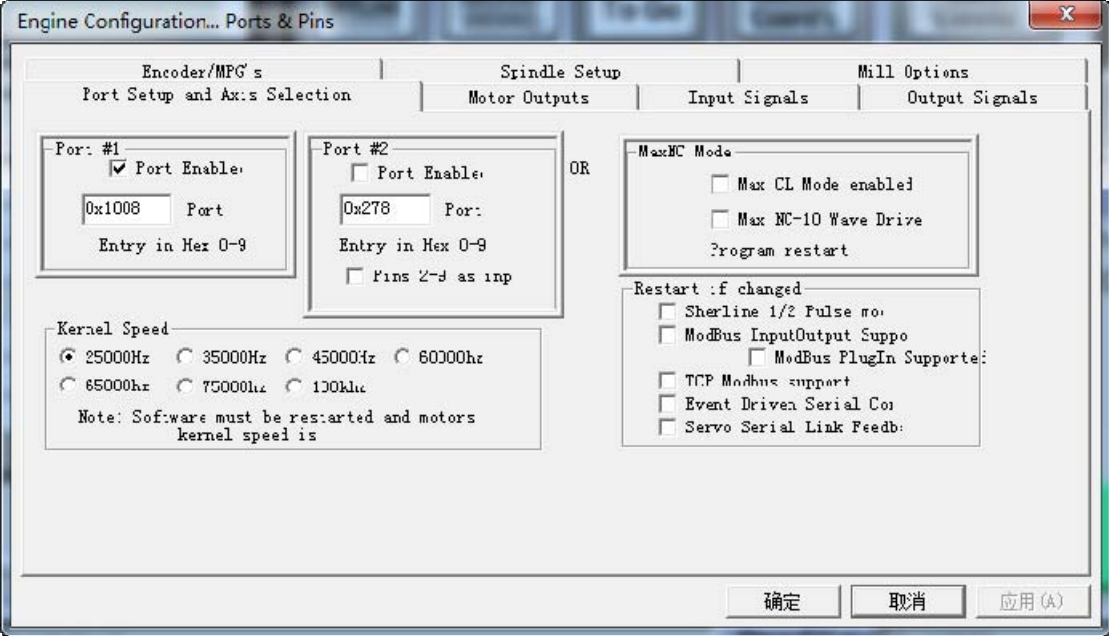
Engine Configuration... Ports & Pins

Encoder/MPG's
Spindle Setup
Mill Options
Port Setup and Axis Selection
Motor Outputs
Input Signals
Output Signals

Port #1
Port Enable
0x1008
Port
Entry in Hex 0-9

Port #2
Port Enable
0x278
Port
Entry in Hex 0-9
Pins 2-9 as inp

OR

MaxNC Mode
Max CL Mode enabled
Max NC-10 Wave Drive
Program restart

Kernel Speed
25000Hz
35000Hz
45000Hz
60000hz
65000hz
75000hz
100khz
Note: Software must be restarted and motors kernel speed is

Restart if changed
Sherline 1/2 Pulse mo
ModBus InputOutput Suppo
ModBus PlugIn Supporte
TCP Modbus support
Event Driven Serial Co
Servo Serial Link Feedb

确定
取消
应用(A)